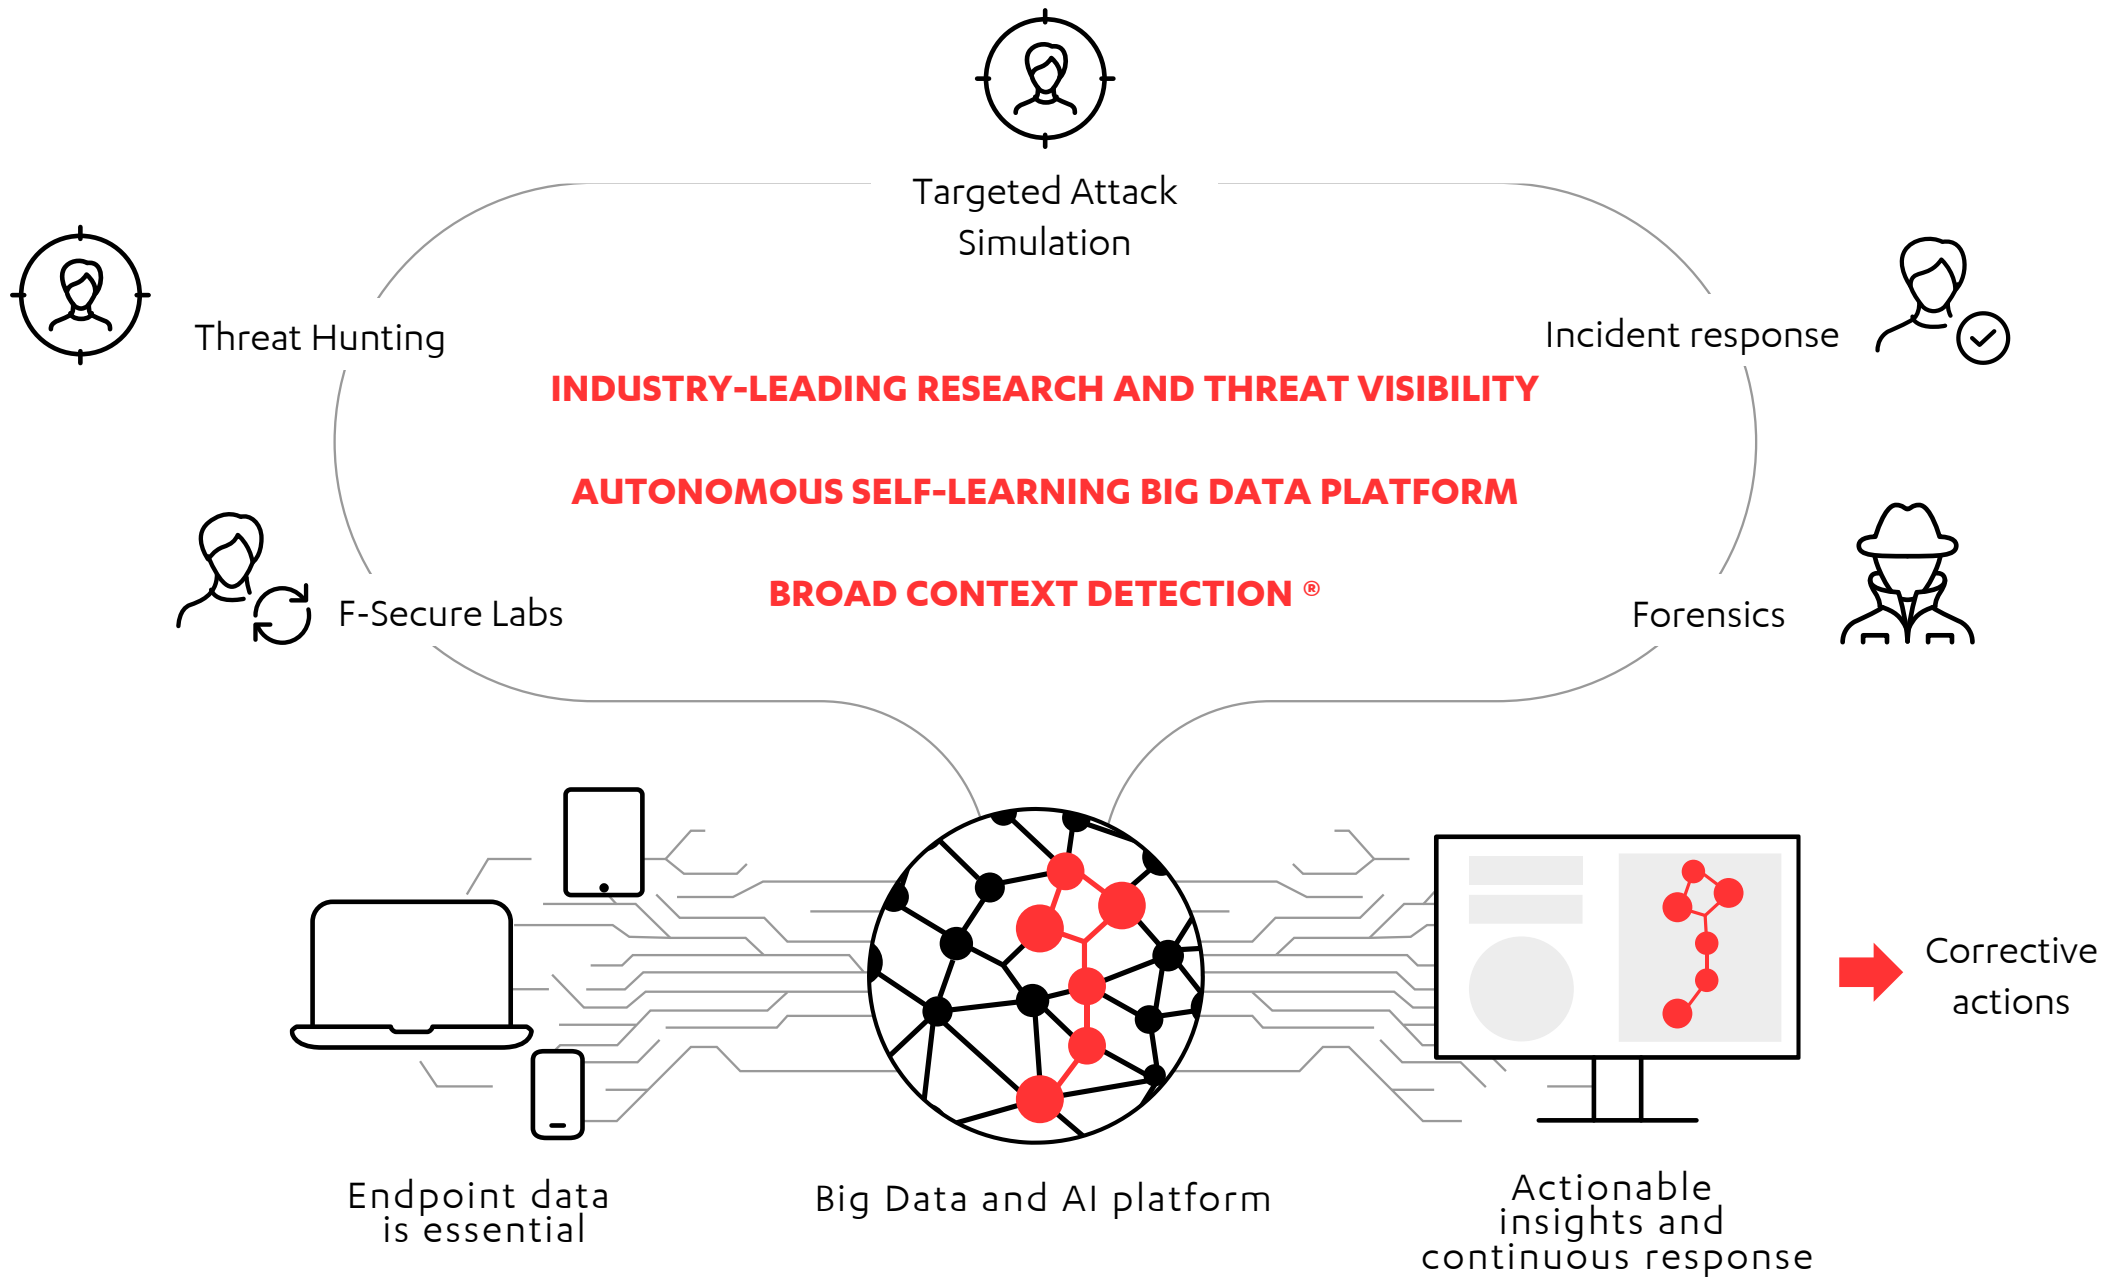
Targeted Attack Simulation

Threat Hunting

Incident response

INDUSTRY-LEADING RESEARCH AND THREAT VISIBILITY

AUTONOMOUS SELF-LEARNING BIG DATA PLATFORM

BROAD CONTEXT DETECTION ®

F-Secure Labs

Forensics

Corrective actions

Endpoint data is essential

Big Data and AI platform

Actionable insights and continuous response